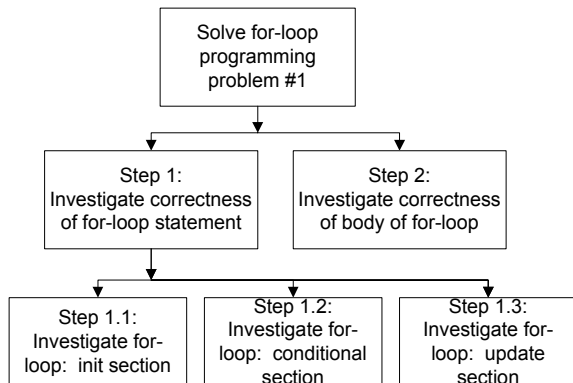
Solve for-loop programming problem #1

Step 1: Investigate correctness of for-loop statement

Step 2: Investigate correctness of body of for-loop

Step 1.1: Investigate for-loop: init section

Step 1.2: Investigate for-loop: conditional section

Step 1.3: Investigate for-loop: update section